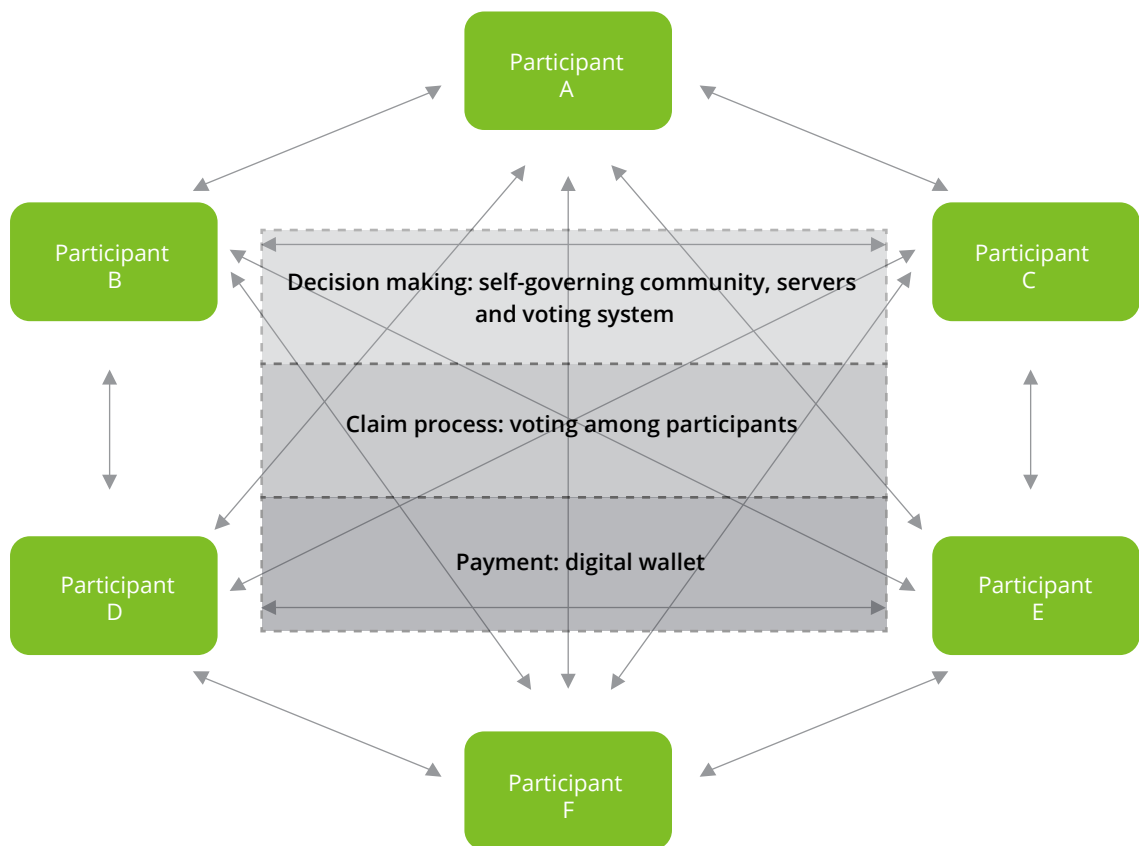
Participant
A

Participant
B

Participant
C

Decision making: self-governing community, servers and voting system

Claim process: voting among participants

Payment: digital wallet

Participant
D

Participant
E

Participant
F